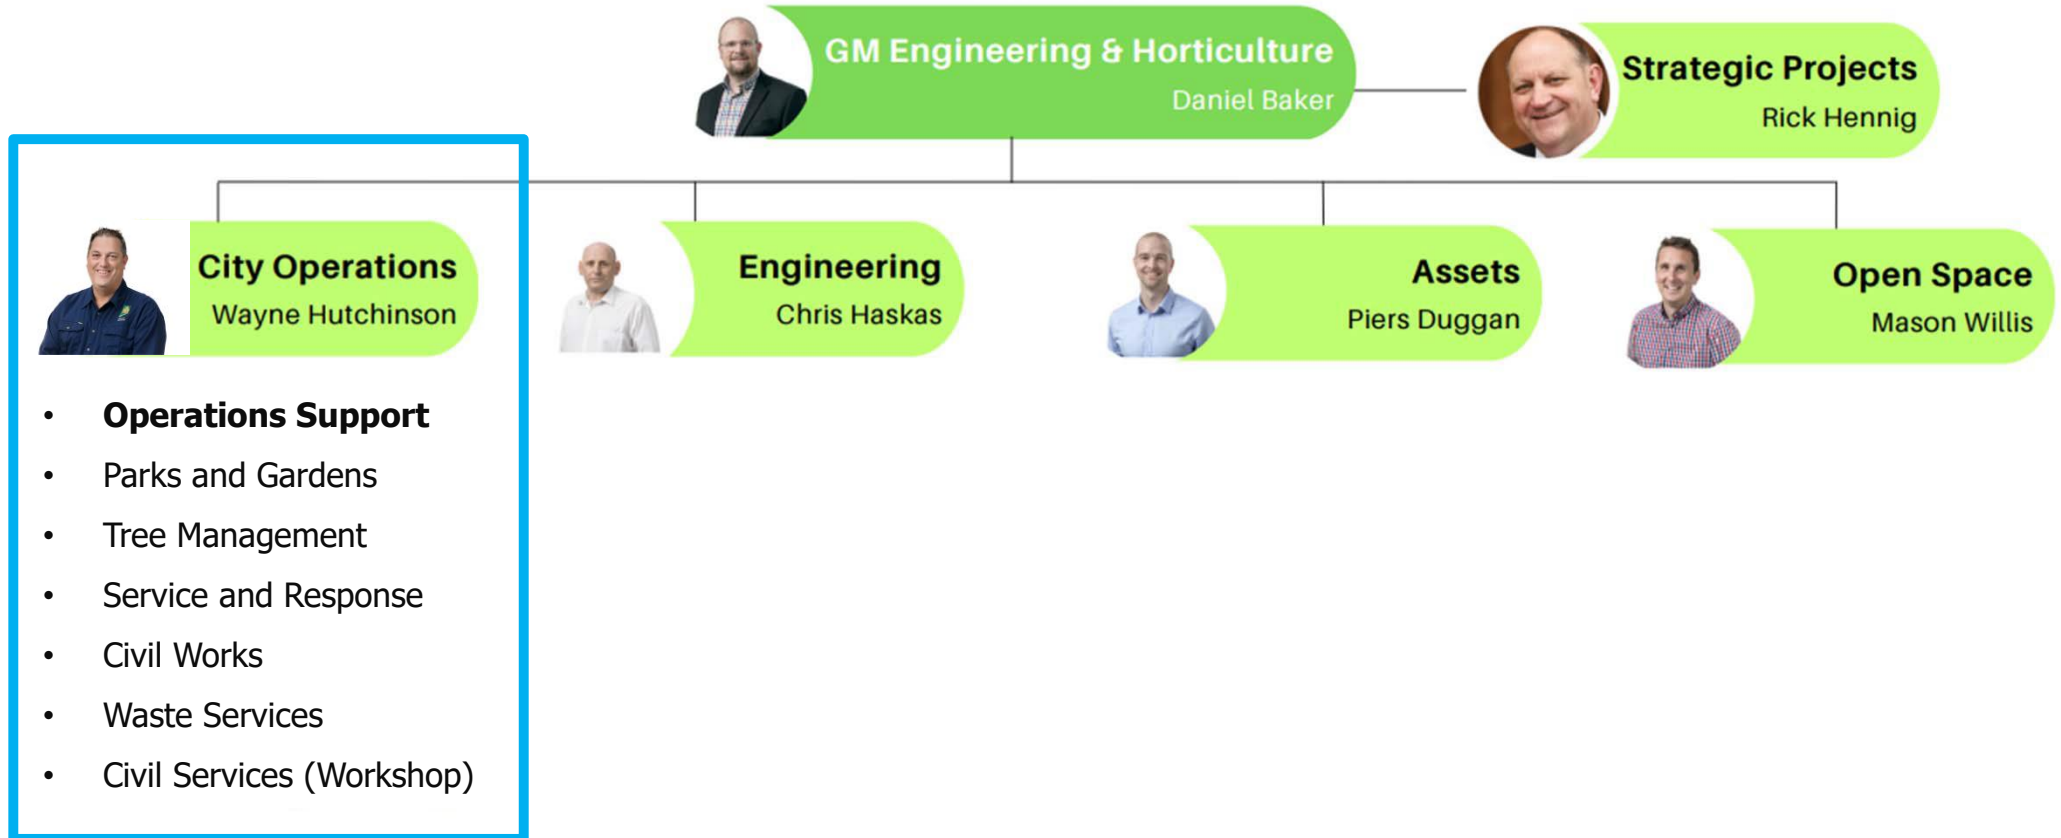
GM Engineering & Horticulture
Daniel Baker

Strategic Projects
Rick Hennig

City Operations
Wayne Hutchinson

Engineering
Chris Haskas

Assets
Piers Duggan

Open Space
Mason Willis

- **Operations Support**
- Parks and Gardens
- Tree Management
- Service and Response
- Civil Works
- Waste Services
- Civil Services (Workshop)